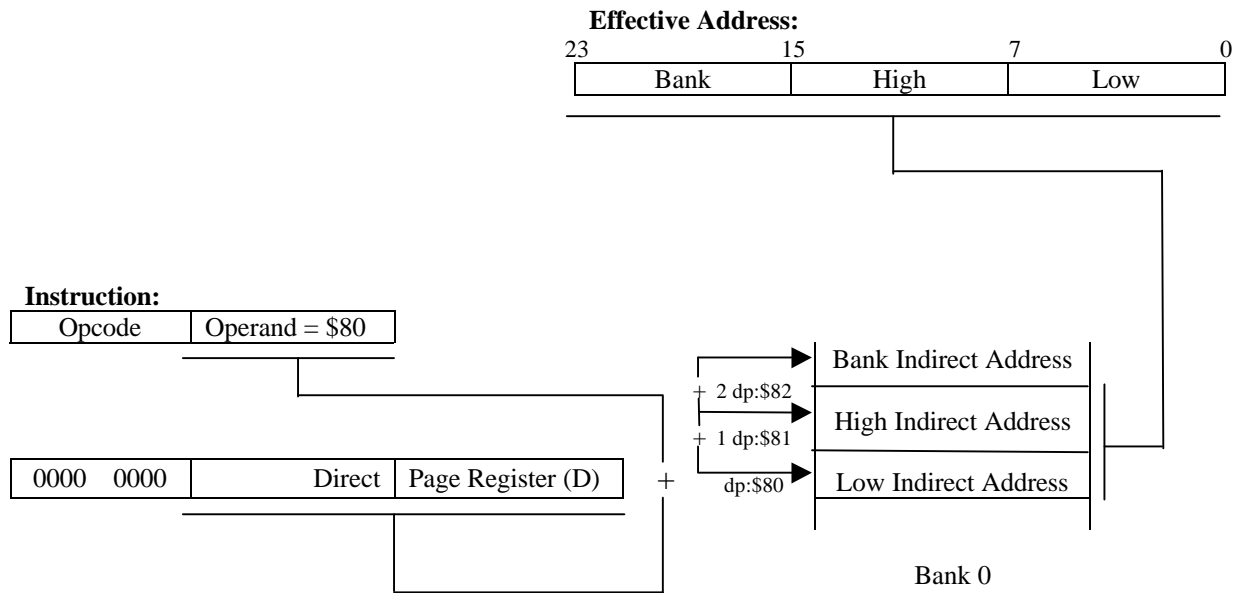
Effective Address:
23 15 7 0

| Bank | High | Low |
|---|---|---|

Instruction:

| Opcode | Operand = \$80 |
|---|---|

Bank Indirect Address
+ 2 dp:\$82
High Indirect Address
+ 1 dp:\$81
dp:\$80
Low Indirect Address

| 0000 0000 | Direct | Page Register (D) |
|---|---|---|

+

Bank 0